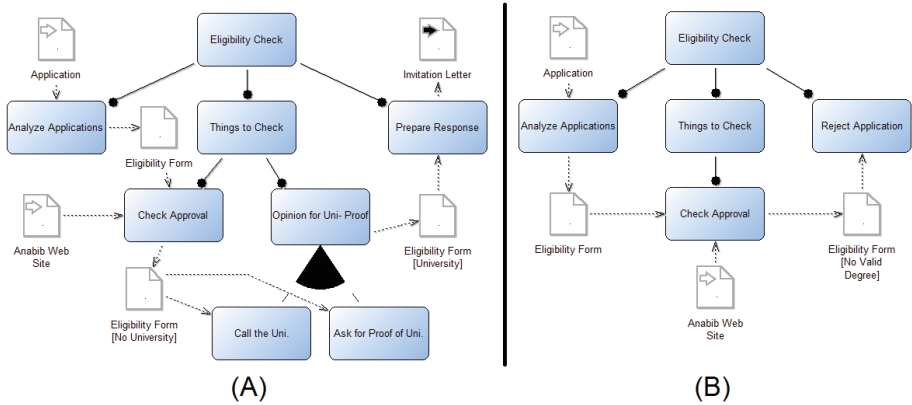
Application

Eligibility Check

Invitation Letter

Analyze Applications

Eligibility Form

Things to Check

Prepare Response

Anabib Web Site

Check Approval

Opinion for Uni- Proof

Eligibility Form [University]

Eligibility Form [No University]

Call the Uni.

Ask for Proof of Uni.

(A)

Application

Eligibility Check

Analyze Applications

Things to Check

Reject Application

Eligibility Form

Check Approval

Eligibility Form [No Valid Degree]

Anabib Web Site

(B)